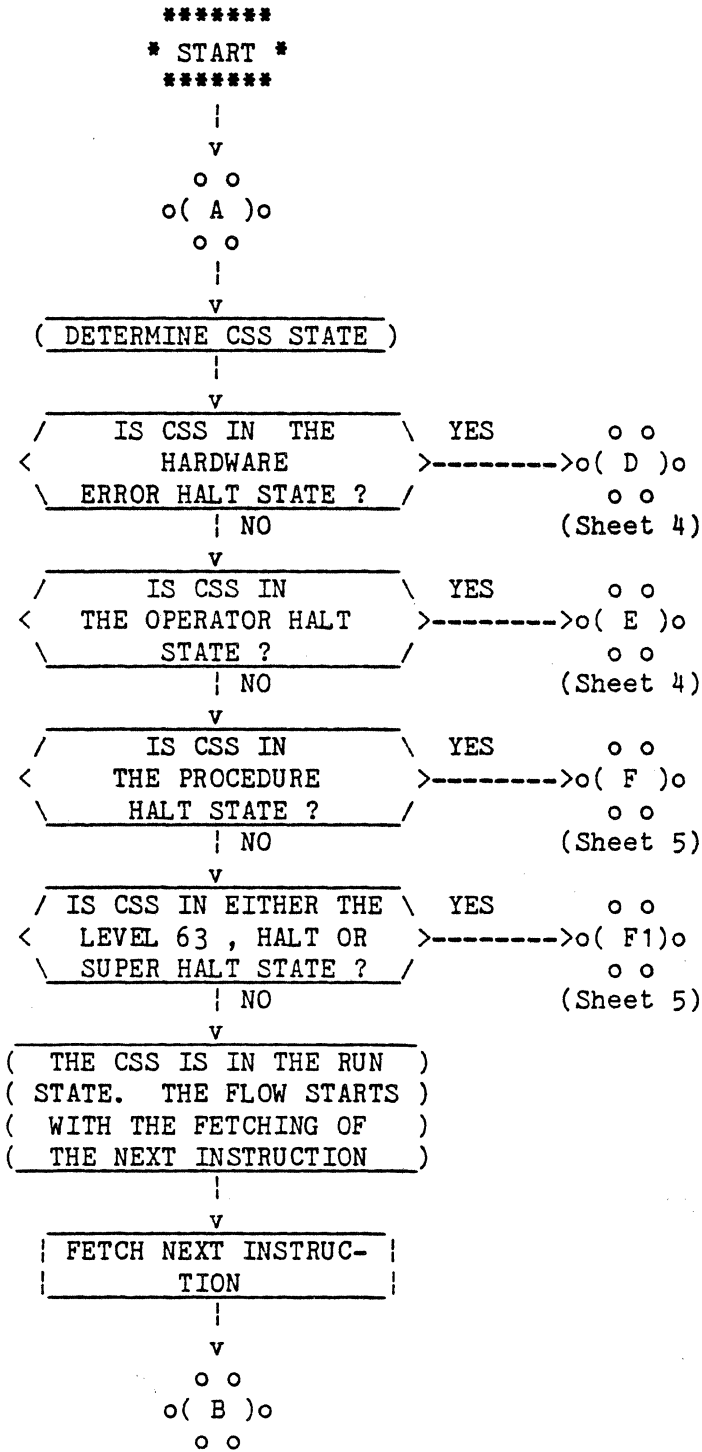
START

A

DETERMINE CSS STATE

IS CSS IN THE HARDWARE ERROR HALT STATE ?
YES → D (Sheet 4)
NO

IS CSS IN THE OPERATOR HALT STATE ?
YES → E (Sheet 4)
NO

IS CSS IN THE PROCEDURE HALT STATE ?
YES → F (Sheet 5)
NO

IS CSS IN EITHER THE LEVEL 63 , HALT OR SUPER HALT STATE ?
YES → F1 (Sheet 5)
NO

THE CSS IS IN THE RUN STATE. THE FLOW STARTS WITH THE FETCHING OF THE NEXT INSTRUCTION

FETCH NEXT INSTRUCTION

B